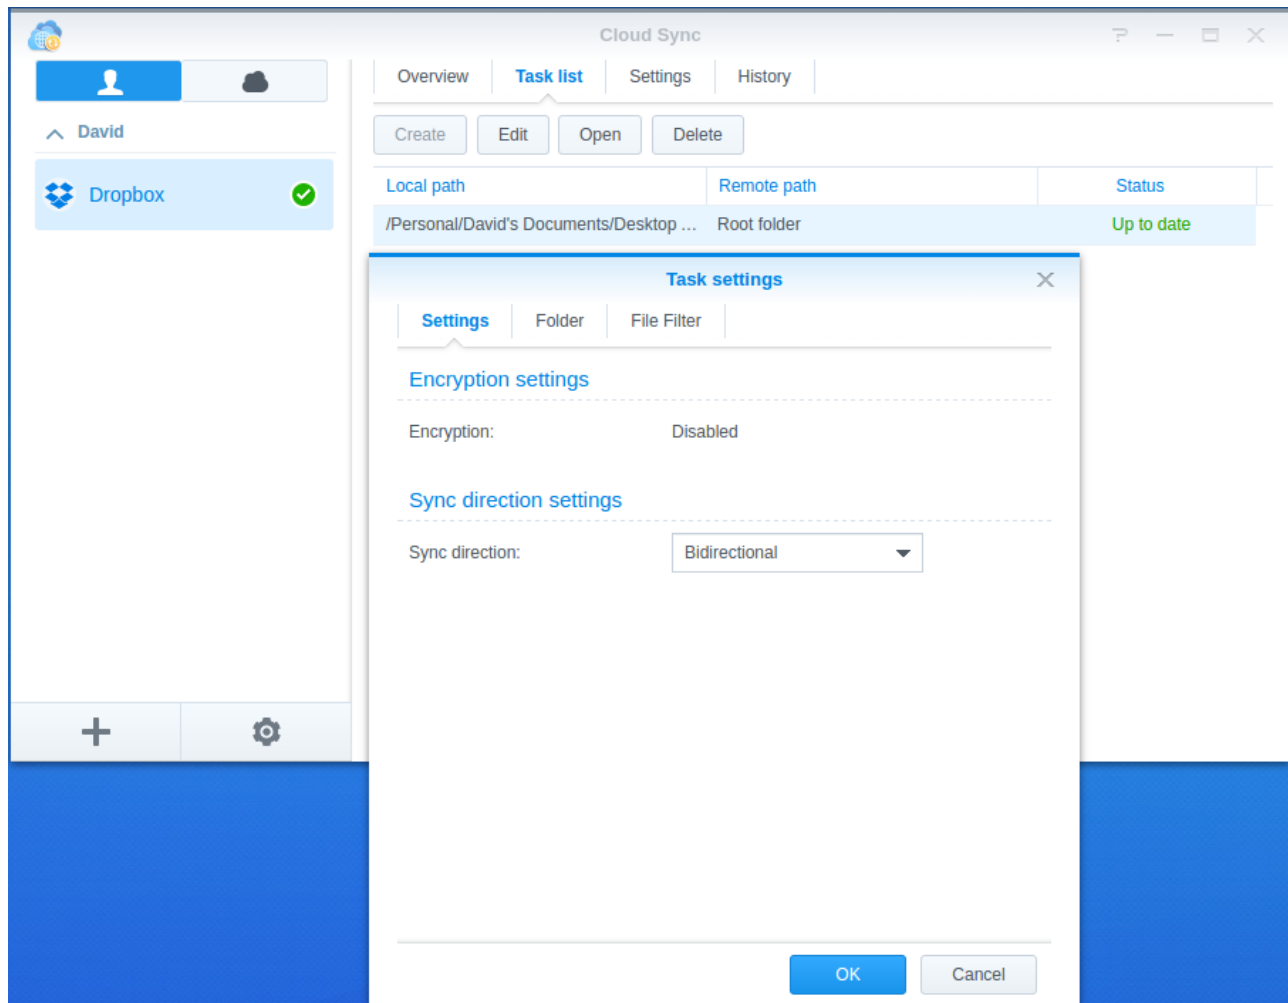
Cloud Sync

David

Dropbox

Overview
Task list
Settings
History

Create
Edit
Open
Delete

| Local path | Remote path | Status |
|---|---|---|
| /Personal/David's Documents/Desktop ... | Root folder | Up to date |

Task settings

Settings
Folder
File Filter

Encryption settings

Encryption: Disabled

Sync direction settings

Sync direction: Bidirectional

OK
Cancel